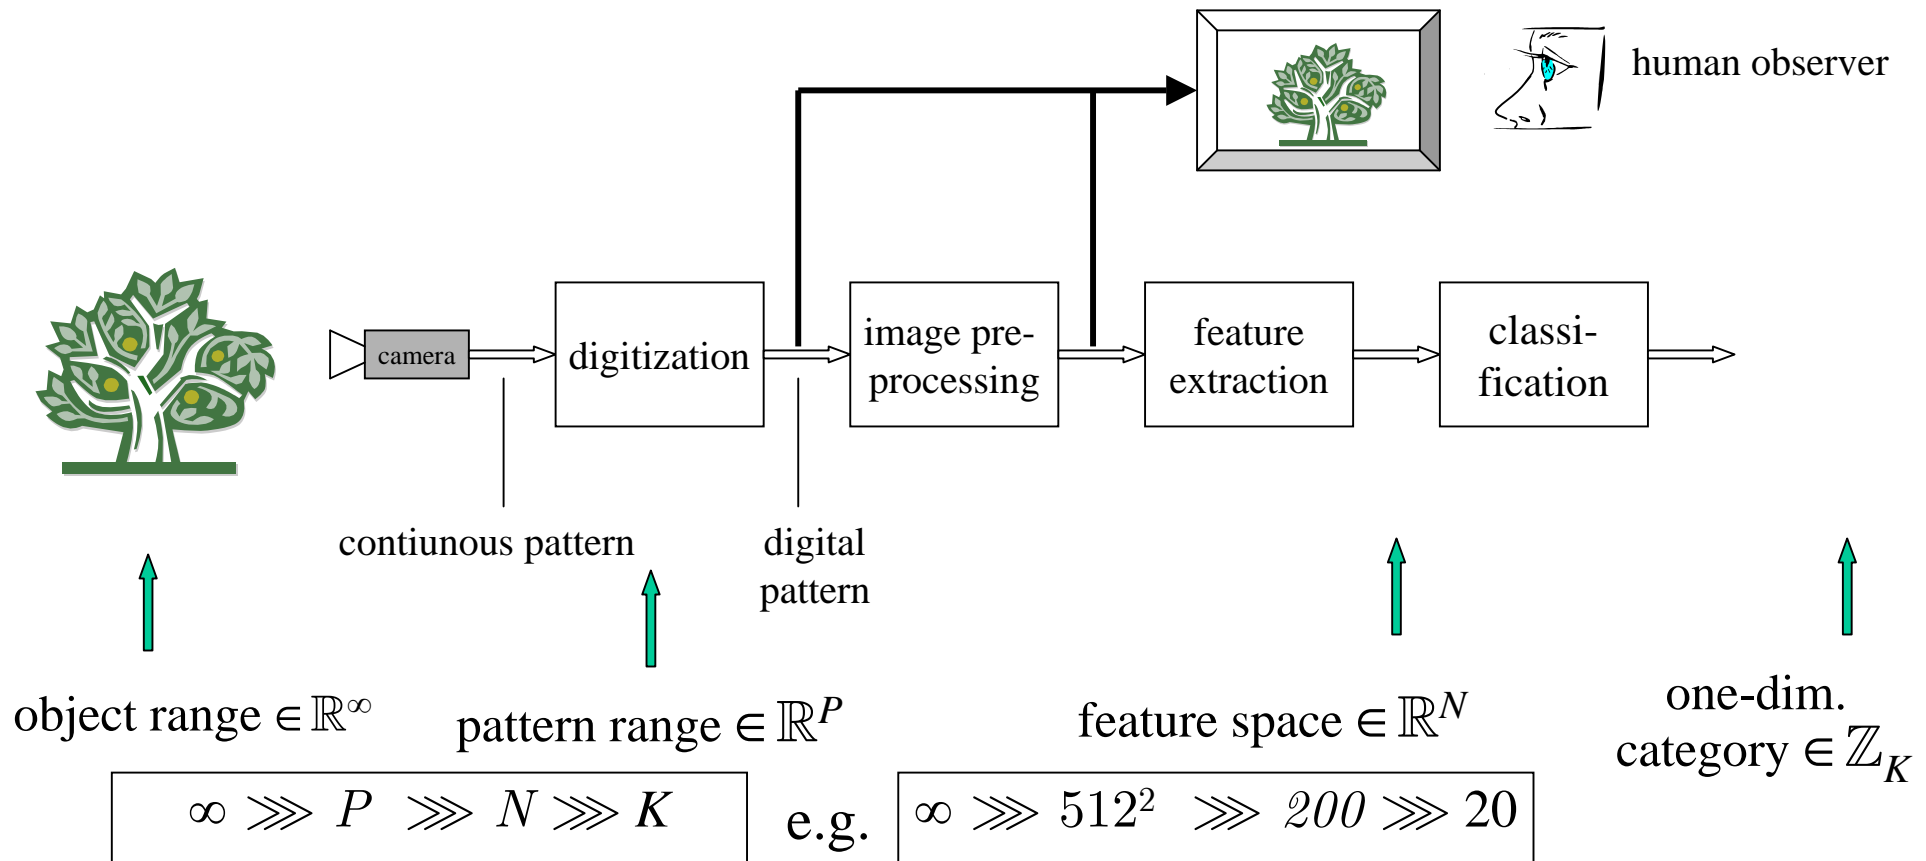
human observer

camera

digitization

image preprocessing

feature extraction

classification

contiunous pattern

digital pattern

object range $\in \mathbb{R}^{\infty}$

pattern range $\in \mathbb{R}^{P}$

feature space $\in \mathbb{R}^{N}$

one-dim. category $\in \mathbb{Z}_K$

$\infty \ggg P \ggg N \ggg K$

e.g.

$\infty \ggg 512^2 \ggg 200 \ggg 20$